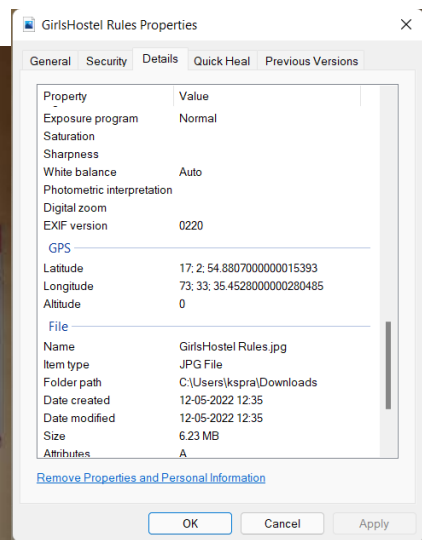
GirlsHostel Rules Properties

General | Security | Details | Quick Heal | Previous Versions

| Property | Value |
|---|---|
| Exposure program | Normal |
| Saturation | |
| Sharpness | |
| White balance | Auto |
| Photometric interpretation | |
| Digital zoom | |
| EXIF version | 0220 |

GPS

| | |
|---|---|
| Latitude | 17; 2; 54.8807000000015393 |
| Longitude | 73; 33; 35.4528000000280485 |
| Altitude | 0 |

File

| | |
|---|---|
| Name | GirlsHostel Rules.jpg |
| Item type | JPG File |
| Folder path | C:\Users\kspra\Downloads |
| Date created | 12-05-2022 12:35 |
| Date modified | 12-05-2022 12:35 |
| Size | 6.23 MB |
| Attributes | A |

Remove Properties and Personal Information

OK | Cancel | Apply